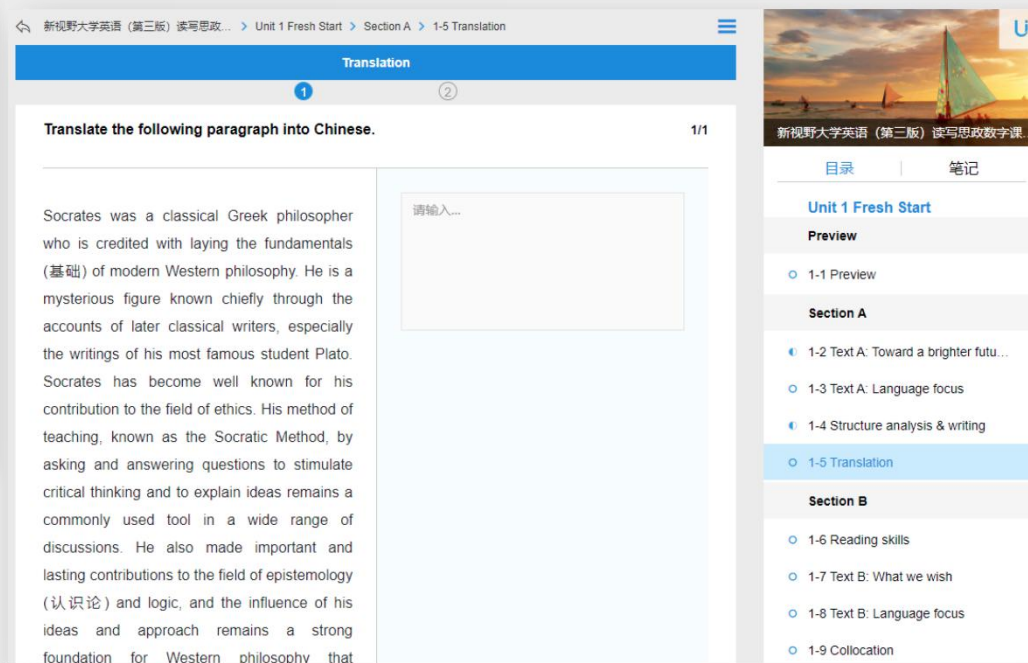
新视野大学英语（第三版）读写思政... > Unit 1 Fresh Start > Section A > 1-5 Translation

Translation

1 2

Translate the following paragraph into Chinese.

1/1

Socrates was a classical Greek philosopher who is credited with laying the fundamentals (基础) of modern Western philosophy. He is a mysterious figure known chiefly through the accounts of later classical writers, especially the writings of his most famous student Plato. Socrates has become well known for his contribution to the field of ethics. His method of teaching, known as the Socratic Method, by asking and answering questions to stimulate critical thinking and to explain ideas remains a commonly used tool in a wide range of discussions. He also made important and lasting contributions to the field of epistemology (认识论) and logic, and the influence of his ideas and approach remains a strong foundation for Western philosophy that

请输入...

新视野大学英语（第三版）读写思政数字课

U

目录

笔记

Unit 1 Fresh Start

Preview

1-1 Preview

Section A

1-2 Text A: Toward a brighter futu...

1-3 Text A: Language focus

1-4 Structure analysis & writing

1-5 Translation

Section B

1-6 Reading skills

1-7 Text B: What we wish

1-8 Text B: Language focus

1-9 Collocation